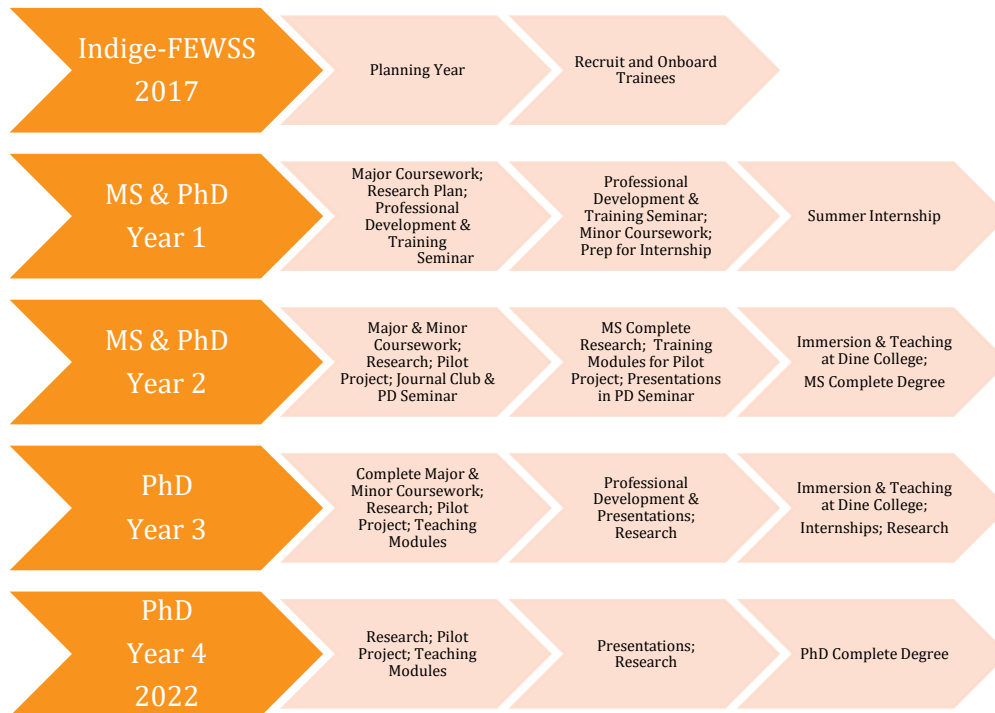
Indige-FEWSS 2017

Planning Year

Recruit and Onboard Trainees

MS & PhD Year 1

Major Coursework; Research Plan; Professional Development & Training Seminar

Professional Development & Training Seminar; Minor Coursework; Prep for Internship

Summer Internship

MS & PhD Year 2

Major & Minor Coursework; Research; Pilot Project; Journal Club & PD Seminar

MS Complete Research; Training Modules for Pilot Project; Presentations in PD Seminar

Immersion & Teaching at Dine College;

MS Complete Degree

PhD Year 3

Complete Major & Minor Coursework; Research; Pilot Project; Teaching Modules

Professional Development & Presentations; Research

Immersion & Teaching at Dine College;

Internships; Research

PhD Year 4 2022

Research; Pilot Project; Teaching Modules

Presentations; Research

PhD Complete Degree